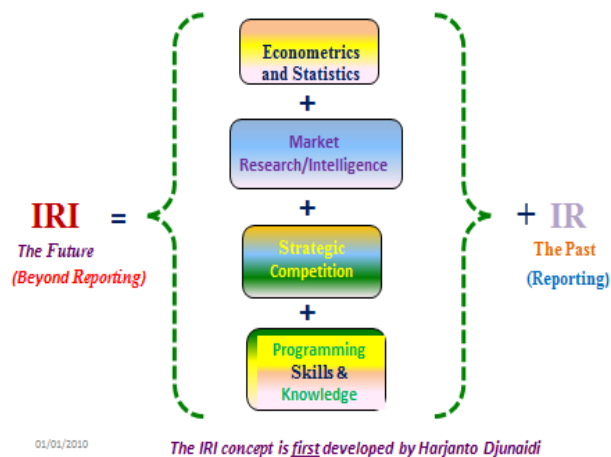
IRI
The Future
(Beyond Reporting)

=

Econometrics and Statistics
+
Market Research/Intelligence
+
Strategic Competition
+
Programming Skills & Knowledge

+ IR
The Past
(Reporting)

01/01/2010

The IRI concept is first developed by Harjanto Djunaidi